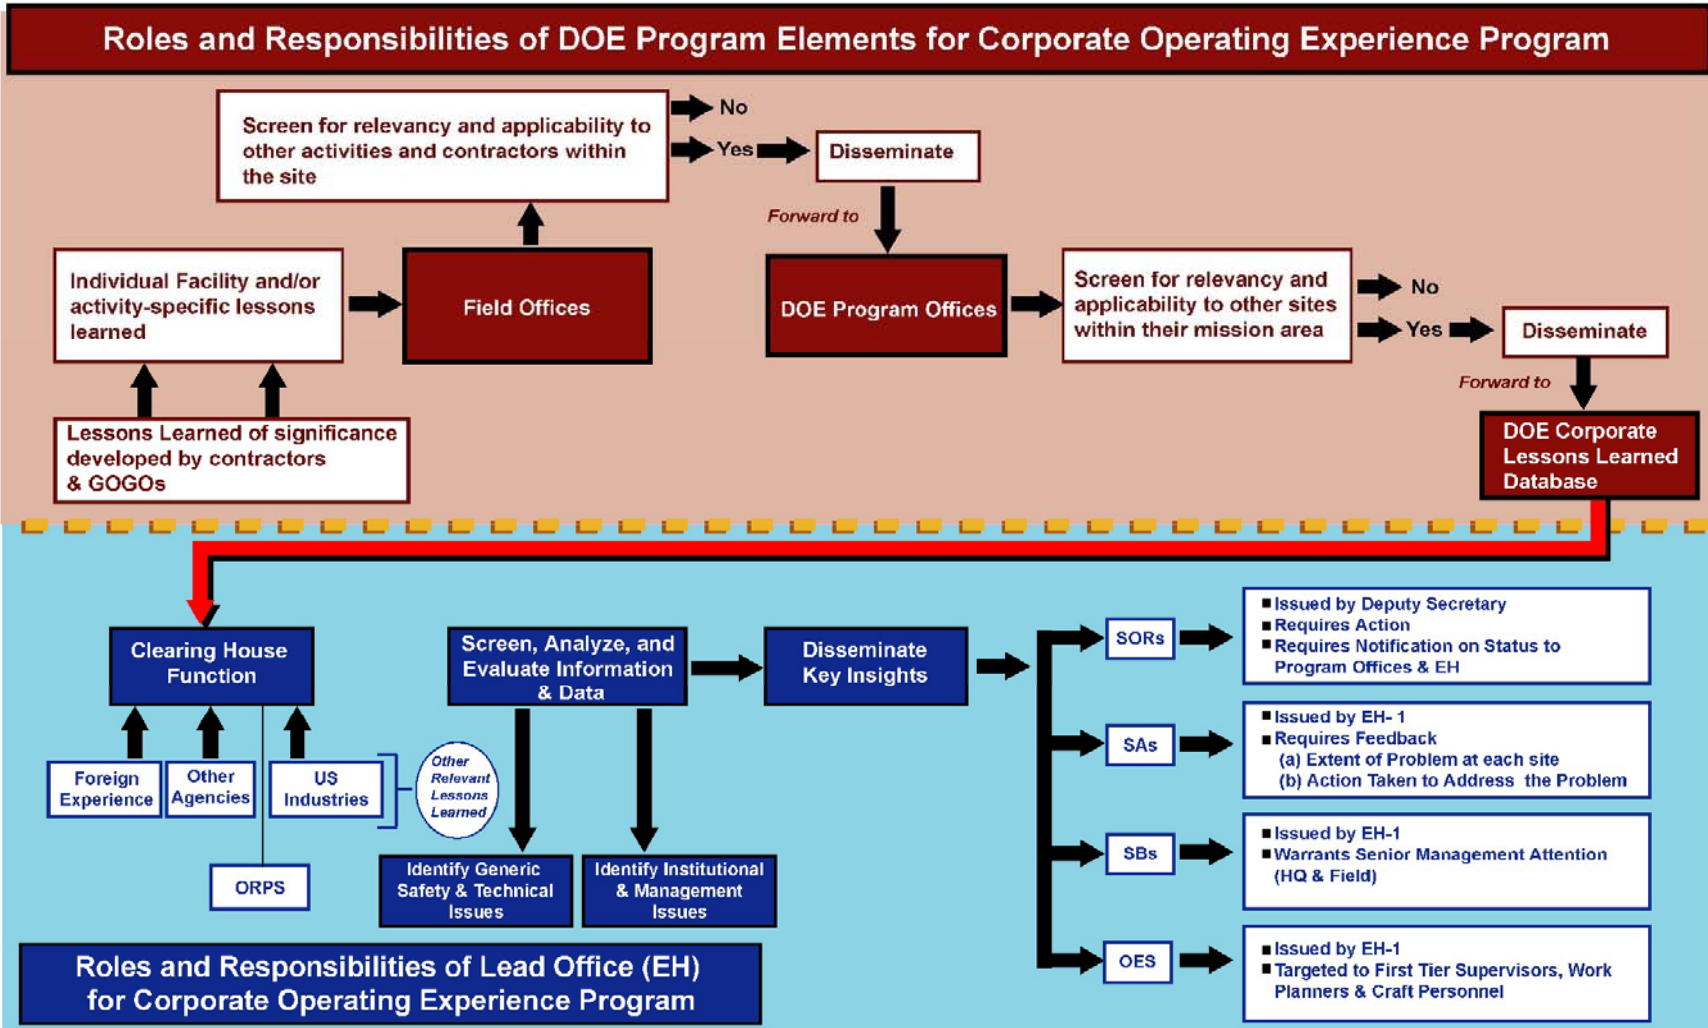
Roles and Responsibilities of DOE Program Elements for Corporate Operating Experience Program

Screen for relevancy and applicability to other activities and contractors within the site

No

Yes

Disseminate

Forward to

Individual Facility and/or activity-specific lessons learned

Field Offices

DOE Program Offices

Screen for relevancy and applicability to other sites within their mission area

No

Yes

Disseminate

Forward to

Lessons Learned of significance developed by contractors & GOGOs

DOE Corporate Lessons Learned Database

Clearing House Function

Screen, Analyze, and Evaluate Information & Data

Disseminate Key Insights

SORs

■ Issued by Deputy Secretary
■ Requires Action
■ Requires Notification on Status to Program Offices & EH

SAs

■ Issued by EH- 1
■ Requires Feedback
(a) Extent of Problem at each site
(b) Action Taken to Address the Problem

SBs

■ Issued by EH-1
■ Warrants Senior Management Attention (HQ & Field)

OES

■ Issued by EH-1
■ Targeted to First Tier Supervisors, Work Planners & Craft Personnel

Foreign Experience

Other Agencies

US Industries

Other Relevant Lessons Learned

ORPS

Identify Generic Safety & Technical Issues

Identify Institutional & Management Issues

Roles and Responsibilities of Lead Office (EH) for Corporate Operating Experience Program